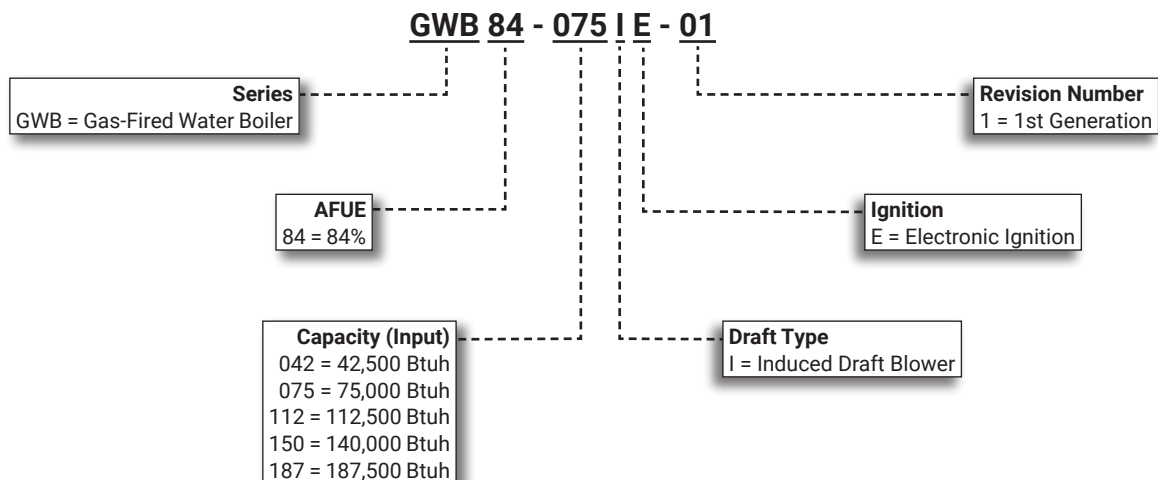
GWB 84 - 075 I E - 01

Series
GWB = Gas-Fired Water Boiler

Revision Number
1 = 1st Generation

AFUE
84 = 84%

Ignition
E = Electronic Ignition

Capacity (Input)
042 = 42,500 Btuh
075 = 75,000 Btuh
112 = 112,500 Btuh
150 = 140,000 Btuh
187 = 187,500 Btuh

Draft Type
I = Induced Draft Blower